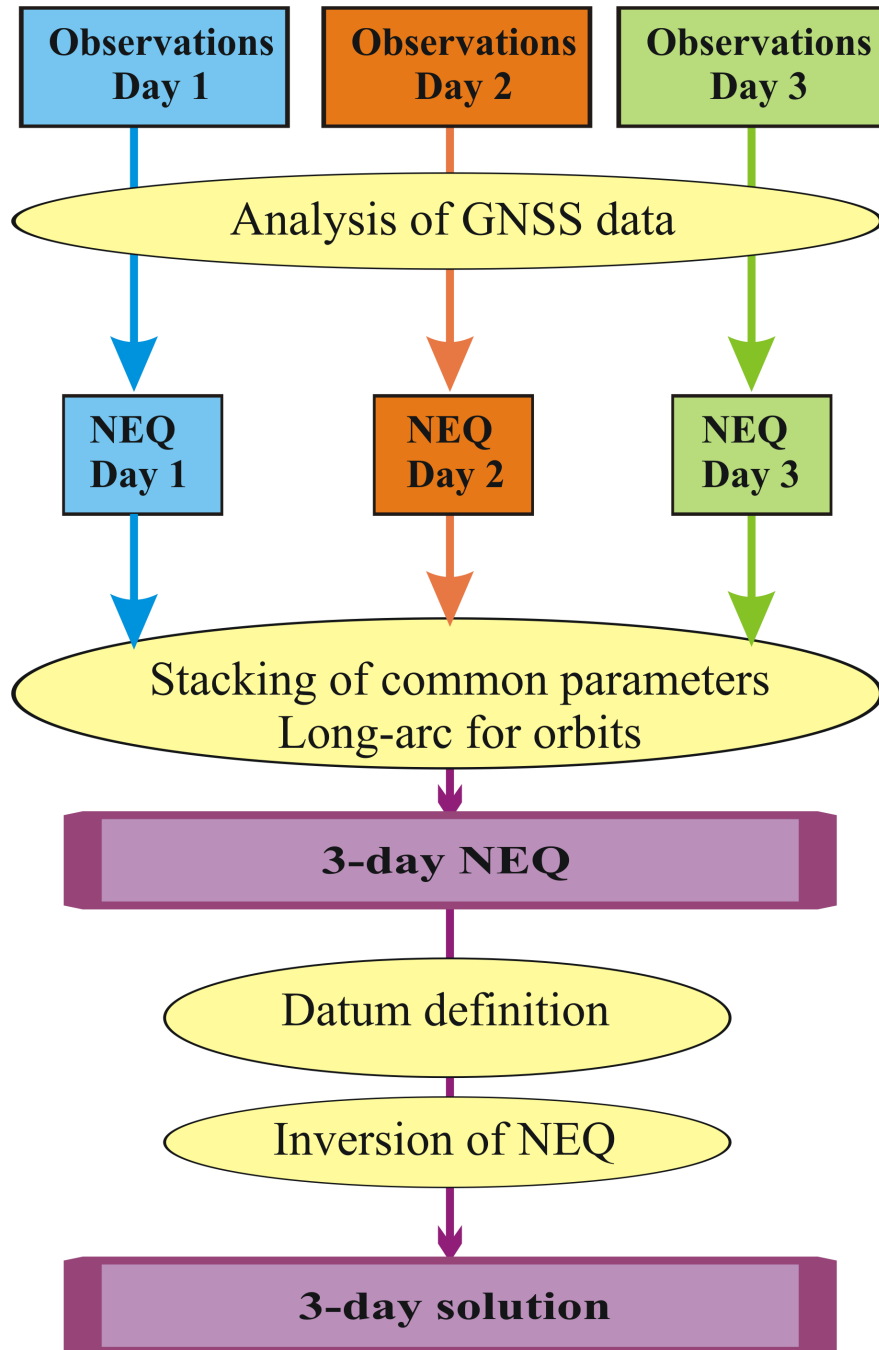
Observations Day 1

Observations Day 2

Observations Day 3

Analysis of GNSS data

NEQ Day 1

NEQ Day 2

NEQ Day 3

Stacking of common parameters
Long-arc for orbits

3-day NEQ

Datum definition

Inversion of NEQ

3-day solution